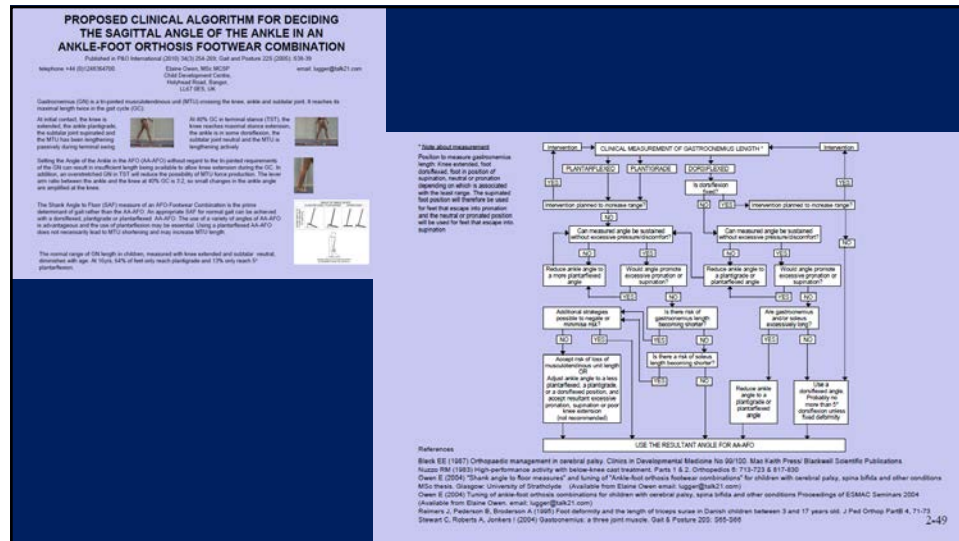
PROPOSED CLINICAL ALGORITHM FOR DECIDING THE SAGITTAL ANGLE OF THE ANKLE IN AN ANKLE-FOOT ORTHOSIS FOOTWEAR COMBINATION

Published in P&O International (2010) 34(3) 254-269; Gait and Posture 22S (2005): S36-39

telephone +44 (0)1248384768 Elaine Owen, MSc MCSP Child Development Centre, Holyhead Road, Bangor, LL57 0ES, UK email: lugger@talk21.com

Gastrocnemius (GN) is a bi-jointed musculotendinous unit (MTU) crossing the knee, ankle and subtalar joint. It reaches its maximal length twice in the gait cycle (GC).

At initial contact, the knee is extended, the ankle plantigrade, the subtalar joint supinated and the MTU has been lengthening passively during terminal swing.

At 40% GC in terminal stance (TST), the knee reaches maximal stance extension, the ankle is in some dorsiflexion, the subtalar joint neutral and the MTU is lengthening actively.

Setting the Angle of the Ankle in the AFO (AA-AFO) without regard to the bi-jointed requirements of the GN can result in insufficient length being available to allow knee extension during the GC. In addition, an overstretched GN in TST will reduce the possibility of MTU force production. The lever arm ratio between the ankle and the knee at 40% GC is 7:2, so small changes in the ankle angle are amplified at the knee.

The Shank Angle to Floor (SAF) measure of an AFO-Footwear Combination is the prime determinant of gait rather than the AA-AFO. An appropriate SAF for normal gait can be achieved with a dorsiflexed, plantigrade or plantarflexed AA-AFO. The use of a variety of angles of AA-AFO is advantageous and the use of plantarflexion may be essential. Using a plantarflexed AA-AFO does not necessarily lead to MTU shortening and may increase MTU length.

The normal range of GN length in children, measured with knee extended and subtalar neutral, diminishes with age. At 10yrs, 54% of feet only reach plantigrade and 13% only reach 5° plantarflexion.

* Note about measurement
Position to measure gastrocnemius length: Knee extended, foot dorsiflexed, foot in position of supination, neutral or pronation depending on which is associated with the least range. The supinated foot position will therefore be used for feet that escape into pronation and the neutral or pronated position will be used for feet that escape into supination.

Intervention
CLINICAL MEASUREMENT OF GASTROCNEMIUS LENGTH *
Intervention
YES
PLANTARFLEXED
PLANTIGRADE
DORSIFLEXED
Is dorsiflexion 5° or more?
YES
Intervention planned to increase range?
NO
YES
NO
Intervention planned to increase range?
YES
NO
Can measured angle be sustained without excessive pressure/discomfort?
Can measured angle be sustained without excessive pressure/discomfort?
NO
YES
NO
YES
Reduce ankle angle to a more plantarflexed angle
Would angle promote excessive pronation or supination?
Reduce ankle angle to a plantigrade or plantarflexed angle
Would angle promote excessive pronation or supination?
YES
NO
YES
NO
Additional strategies possible to negate or minimise risk?
Is there risk of gastrocnemius length becoming shorter?
Are gastrocnemius and/or soleus excessively long?
NO
YES
NO
YES
NO
Is there a risk of soleus length becoming shorter?
YES
NO
Accept risk of loss of musculotendinous unit length OR Adjust ankle angle to a less plantarflexed, a plantigrade or a dorsiflexed position, and accept resultant excessive pronation, supination or poor knee extension (not recommended)
Reduce ankle angle to a plantigrade or plantarflexed angle
Use a dorsiflexed angle. Probably no more than 5° dorsiflexion unless fixed deformity
USE THE RESULTANT ANGLE FOR AA-AFO

References
Bleck EE (1987) Orthopaedic management in cerebral palsy. Clinics in Developmental Medicine No 99/100. Mac Keith Press/ Blackwell Scientific Publications
Nuzzo RM (1983) High-performance activity with below-knee cast treatment. Parts 1 & 2. Orthopedics 6: 713-723 & 817-830
Owen E (2004) "Shank angle to floor measures" and tuning of "Ankle-foot orthosis footwear combinations" for children with cerebral palsy, spina bifida and other conditions MSc thesis. Glasgow: University of Strathclyde (Available from Elaine Owen email: lugger@talk21.com)
Owen E (2004) Tuning of ankle-foot orthosis combinations for children with cerebral palsy, spina bifida and other conditions Proceedings of ESMAC Seminars 2004 (Available from Elaine Owen. email: lugger@talk21.com)
Reimers J, Pedersen B, Brodersen A (1995) Foot deformity and the length of triceps surae in Danish children between 3 and 17 years old. J Ped Orthop PartB 4, 71-73
Stewart C, Roberts A, Jonkers I (2004) Gastocnemius: a three joint muscle. Gait & Posture 20S: S65-S66

2-49